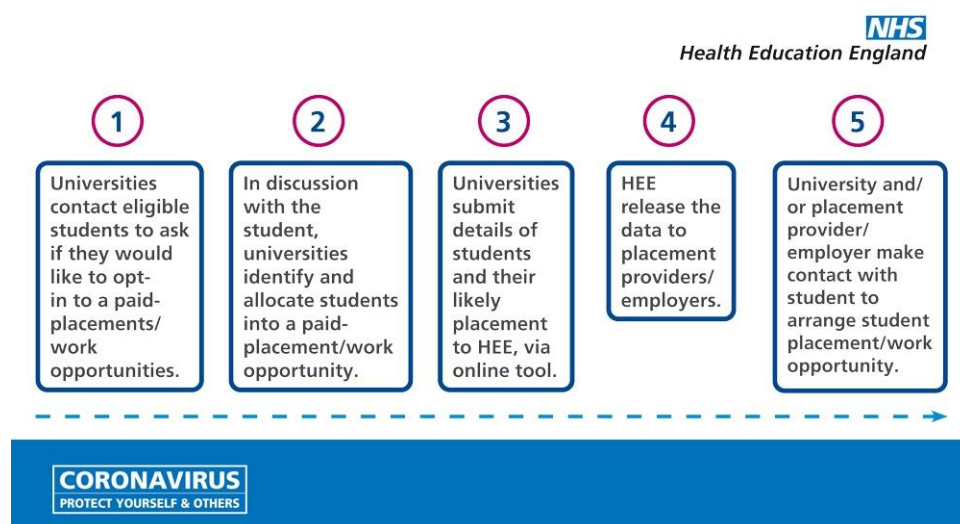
NHS
Health Education England

1

Universities contact eligible students to ask if they would like to opt-in to a paid-placements/ work opportunities.

2

In discussion with the student, universities identify and allocate students into a paid-placement/work opportunity.

3

Universities submit details of students and their likely placement to HEE, via online tool.

4

HEE release the data to placement providers/ employers.

5

University and/ or placement provider/ employer make contact with student to arrange student placement/work opportunity.

CORONAVIRUS
PROTECT YOURSELF & OTHERS